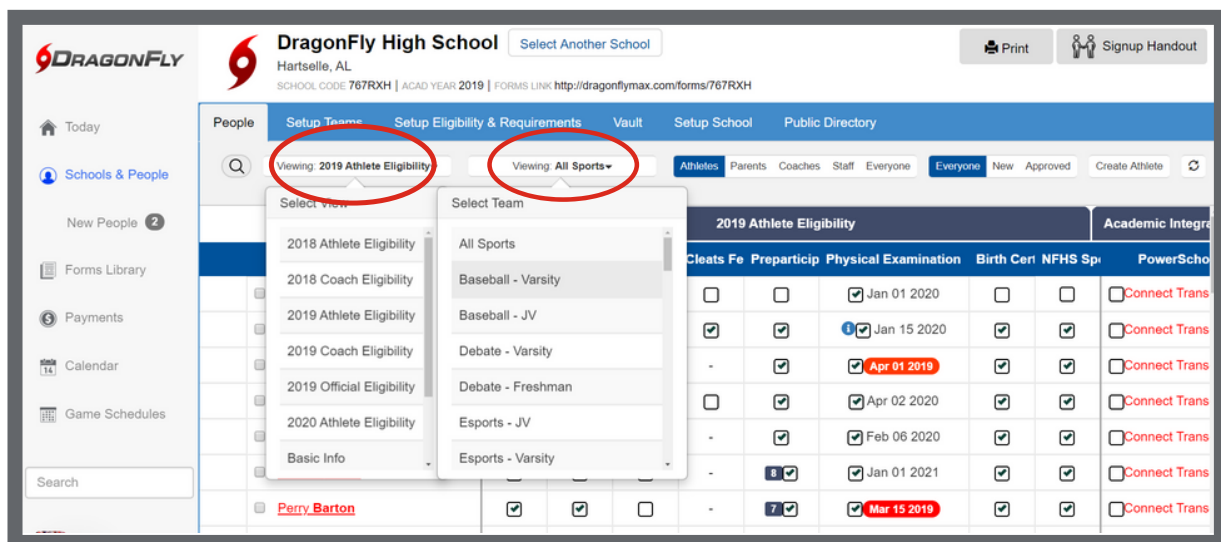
DRAGONFLY

DragonFly High School
Select Another School
Hartselle, AL
SCHOOL CODE 767RXH | ACAD YEAR 2019 | FORMS LINK http://dragonflymax.com/forms/767RXH

Print
Signup Handout

Today
Schools & People
New People 2
Forms Library
Payments
Calendar
Game Schedules
Search

People
Setup Teams
Setup Eligibility & Requirements
Vault
Setup School
Public Directory

Viewing: 2019 Athlete Eligibility
Viewing: All Sports
Athletes Parents Coaches Staff Everyone
Everyone New Approved
Create Athlete

Select View
2018 Athlete Eligibility
2018 Coach Eligibility
2019 Athlete Eligibility
2019 Coach Eligibility
2019 Official Eligibility
2020 Athlete Eligibility
Basic Info

Select Team
All Sports
Baseball - Varsity
Baseball - JV
Debate - Varsity
Debate - Freshman
Esports - JV
Esports - Varsity

2019 Athlete Eligibility
Academic Integra

| Cleats Fe | Preparticip | Physical Examination | Birth Cert | NFHS Sp | PowerScho |
|---|---|---|---|---|---|
| | | Jan 01 2020 | | | Connect Trans |
| | | Jan 15 2020 | | | Connect Trans |
| - | | Apr 01 2019 | | | Connect Trans |
| | | Apr 02 2020 | | | Connect Trans |
| - | | Feb 06 2020 | | | Connect Trans |
| - | 8 | Jan 01 2021 | | | Connect Trans |
| - | 7 | Mar 15 2019 | | | Connect Trans |

Perry Barton